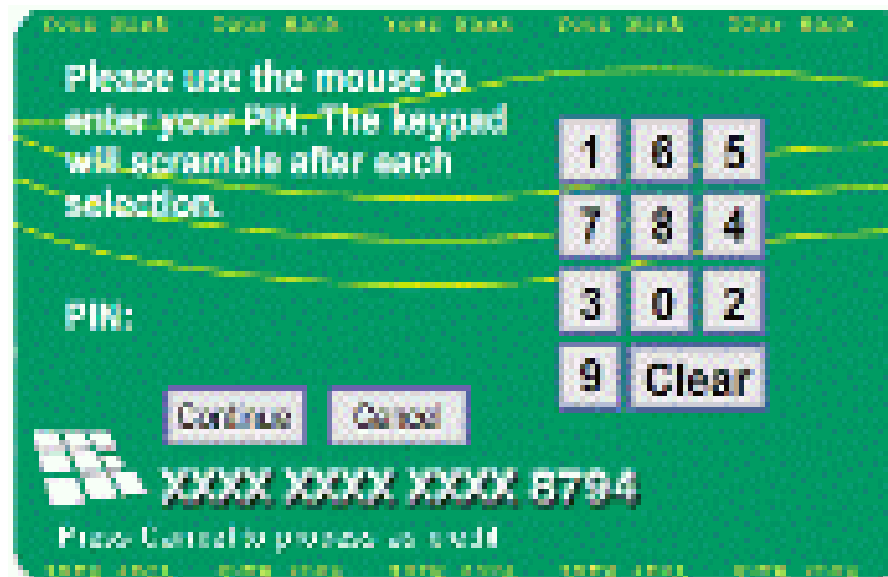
YOUR BANK YOUR BANK YOUR BANK YOUR BANK YOUR BANK

Please use the mouse to enter your PIN. The keypad will scramble after each selection.

| 1 | 6 | 5 |
|---|---|---|
| 7 | 8 | 4 |
| 3 | 0 | 2 |
| 9 | Clear | |

PIN:

Continue Cancel

XXXX XXXX XXXX 8794

Press Cancel to process as credit

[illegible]